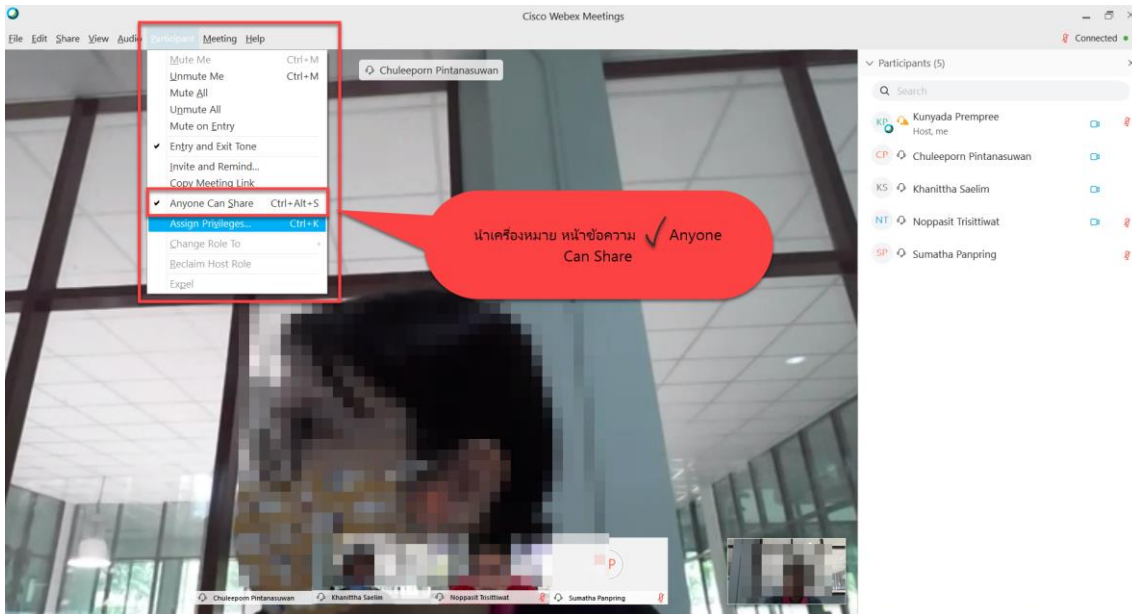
Cisco Webex Meetings

File Edit Share View Audio Participant Meeting Help

Connected

Mute Me Ctrl+M
Unmute Me Ctrl+M
Mute All
Unmute All
Mute on Entry
✔ Entry and Exit Tone
Invite and Remind...
Copy Meeting Link
✔ Anyone Can Share Ctrl+Alt+S
Assign Privileges... Ctrl+K
Change Role To
Reclaim Host Role
Expel

Chuleeporn Pintanasuwan

นำเครื่องหมาย หน้าข้อความ ✓ Anyone Can Share

Participants (5)

Search

KP Kunyada Prempree
Host, me
CP Chuleeporn Pintanasuwan
KS Khanittha Saelim
NT Noppasit Trisittiwat
SP Sumatha Panpring

P

Chuleeporn Pintanasuwan Khanittha Saelim Noppasit Trisittiwat Sumatha Panpring